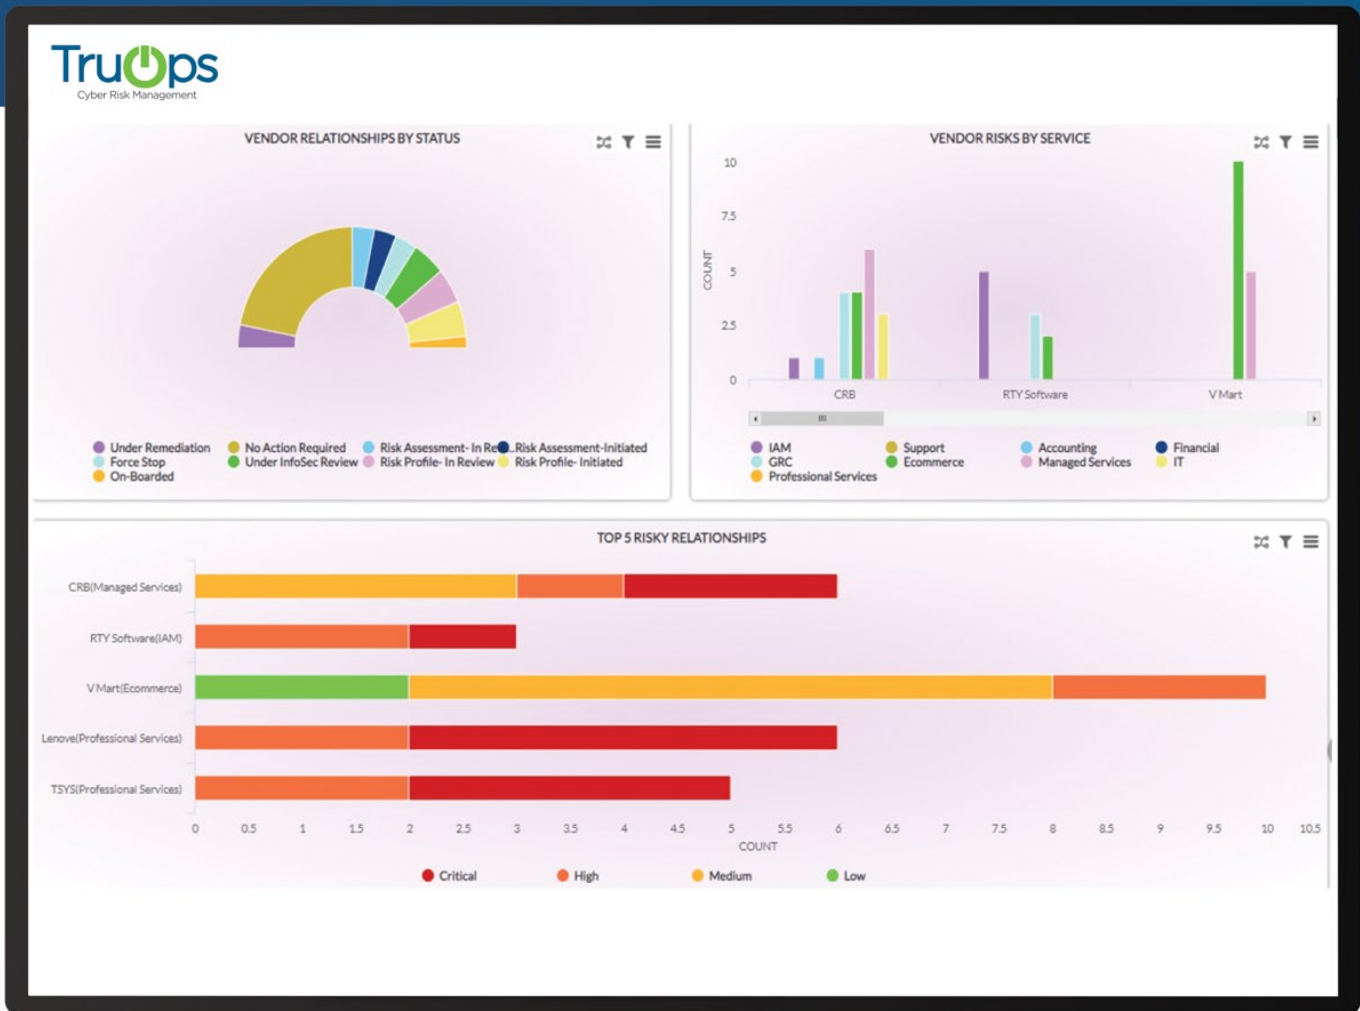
TruOps
Cyber Risk Management

VENDOR RELATIONSHIPS BY STATUS

Under Remediation
Force Stop
On-Boarded
No Action Required
Under InfoSec Review
Risk Assessment- In Re...
Risk Profile- In Review
Risk Assessment-Initiated
Risk Profile- Initiated

VENDOR RISKS BY SERVICE

COUNT
10
7.5
5
2.5
0
CRB
RTY Software
V Mart

IAM
GRC
Professional Services
Support
Ecommerce
Accounting
Managed Services
Financial
IT

TOP 5 RISKY RELATIONSHIPS

CRB(Managed Services)
RTY Software(IAM)
V Mart(Ecommerce)
Lenove(Professional Services)
TSYS(Professional Services)

0 0.5 1 1.5 2 2.5 3 3.5 4 4.5 5 5.5 6 6.5 7 7.5 8 8.5 9 9.5 10 10.5
COUNT

Critical
High
Medium
Low